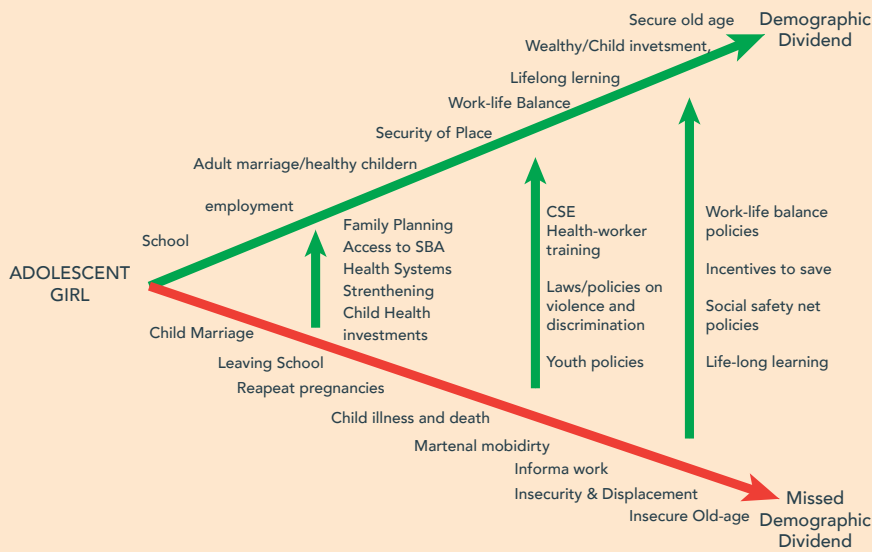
ADOLESCENT GIRL

School

employment

Adult marriage/healthy childern

Security of Place

Work-life Balance

Lifelong lerning

Wealthy/Child invetsment,

Secure old age

Demographic Dividend

Family Planning
Access to SBA
Health Systems Strenthening
Child Health investments

CSE
Health-worker training

Laws/policies on violence and discrimination

Youth policies

Work-life balance policies

Incentives to save

Social safety net policies

Life-long learning

Child Marriage

Leaving School

Reapeat pregnancies

Child illness and death

Martenal mobidirty

Informa work

Insecurity & Displacement

Insecure Old-age

Missed Demographic Dividend